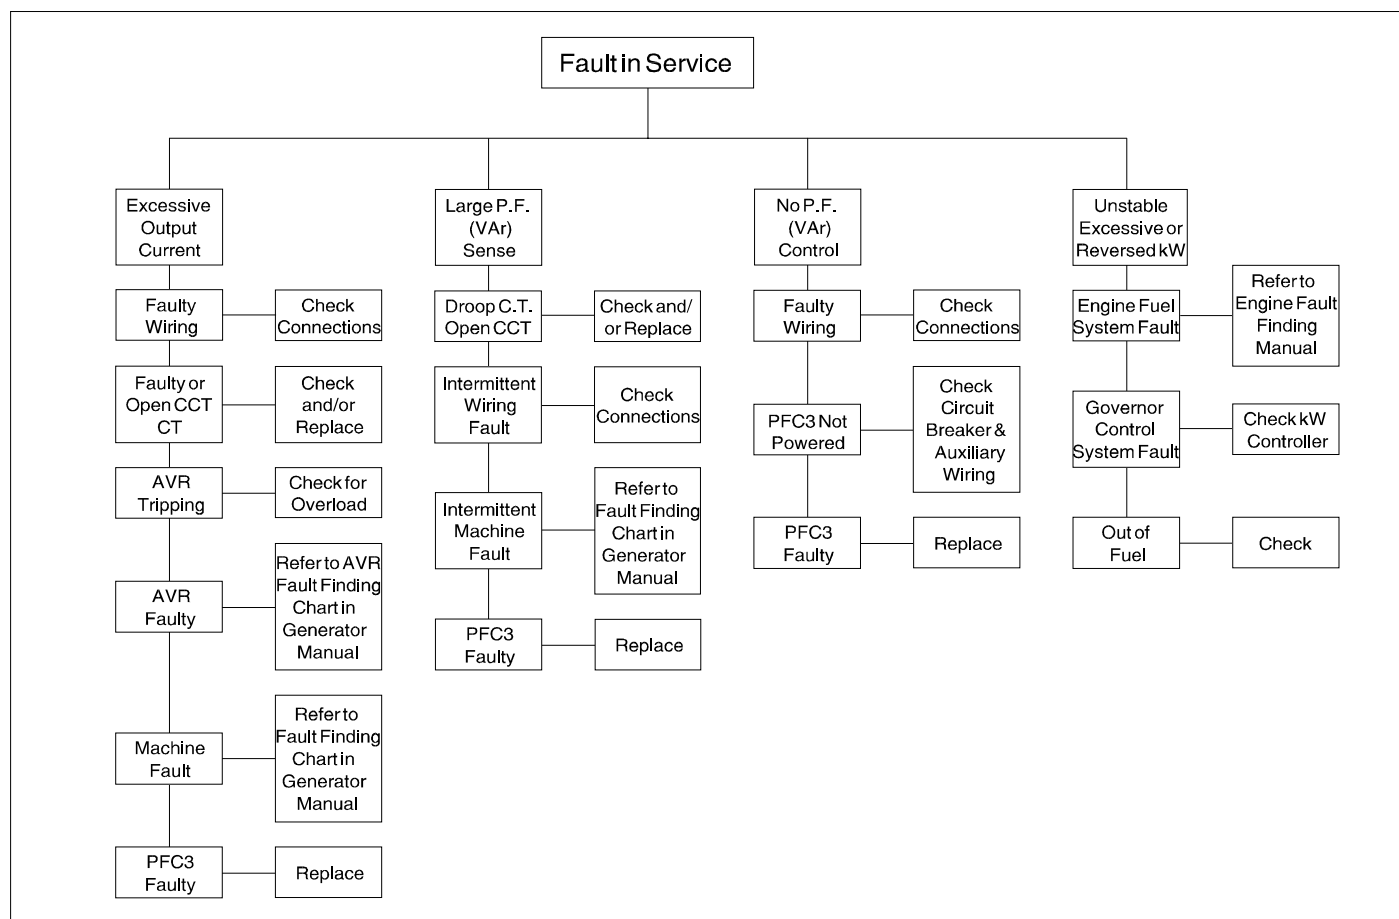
Fault in Service

Excessive Output Current

Faulty Wiring

Check Connections

Faulty or Open CCT CT

Check and/or Replace

AVR Tripping

Check for Overload

AVR Faulty

Refer to AVR Fault Finding Chart in Generator Manual

Machine Fault

Refer to Fault Finding Chart in Generator Manual

PFC3 Faulty

Replace

Large P.F. (VAr) Sense

Droop C.T. Open CCT

Check and/ or Replace

Intermittent Wiring Fault

Check Connections

Intermittent Machine Fault

Refer to Fault Finding Chart in Generator Manual

PFC3 Faulty

Replace

No P.F. (VAr) Control

Faulty Wiring

Check Connections

PFC3 Not Powered

Check Circuit Breaker & Auxiliary Wiring

PFC3 Faulty

Replace

Unstable Excessive or Reversed kW

Engine Fuel System Fault

Refer to Engine Fault Finding Manual

Governor Control System Fault

Check kW Controller

Out of Fuel

Check